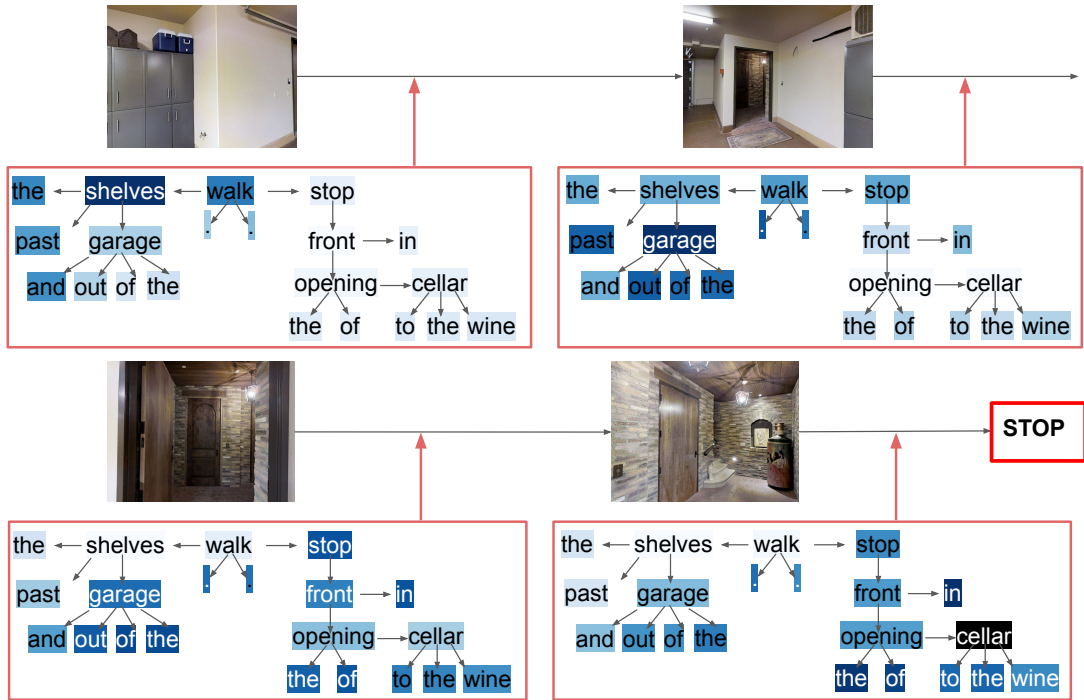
the shelves walk stop
past garage . . front in
and out of the opening cellar
the of to the wine

the shelves walk stop
past garage . . front in
and out of the opening cellar
the of to the wine

STOP

the shelves walk stop
past garage . . front in
and out of the opening cellar
the of to the wine

the shelves walk stop
past garage . . front in
and out of the opening cellar
the of to the wine